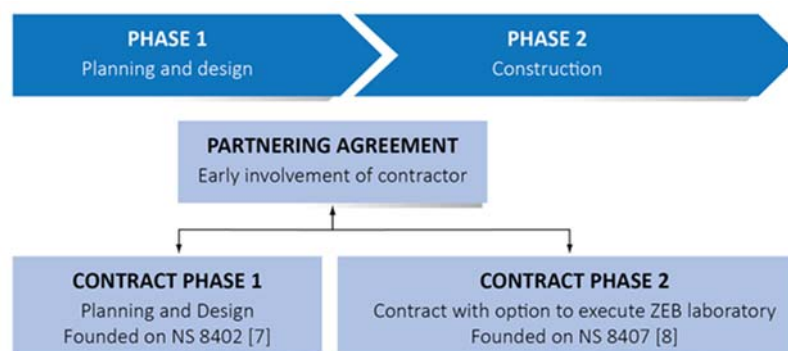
PHASE 1
Planning and design

PHASE 2
Construction

PARTNERING AGREEMENT
Early involvement of contractor

CONTRACT PHASE 1
Planning and Design
Founded on NS 8402 [7]

CONTRACT PHASE 2
Contract with option to execute ZEB laboratory
Founded on NS 8407 [8]